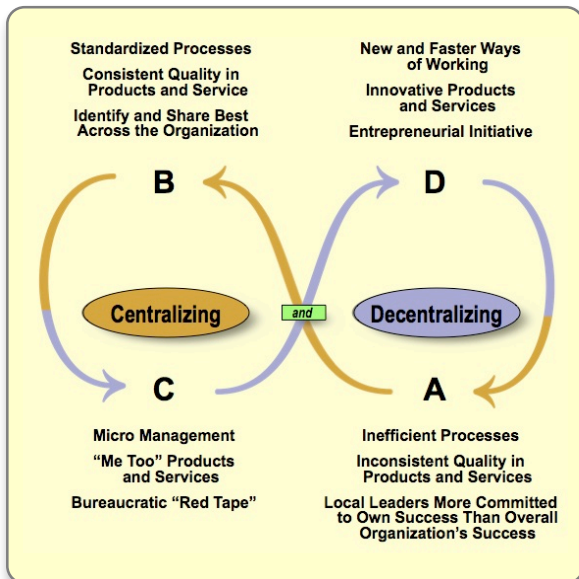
Standardized Processes

Consistent Quality in Products and Service

Identify and Share Best Across the Organization

New and Faster Ways of Working

Innovative Products and Services

Entrepreneurial Initiative

B

D

Centralizing

and

Decentralizing

C

A

Micro Management

"Me Too" Products and Services

Bureaucratic "Red Tape"

Inefficient Processes

Inconsistent Quality in Products and Services

Local Leaders More Committed to Own Success Than Overall Organization's Success